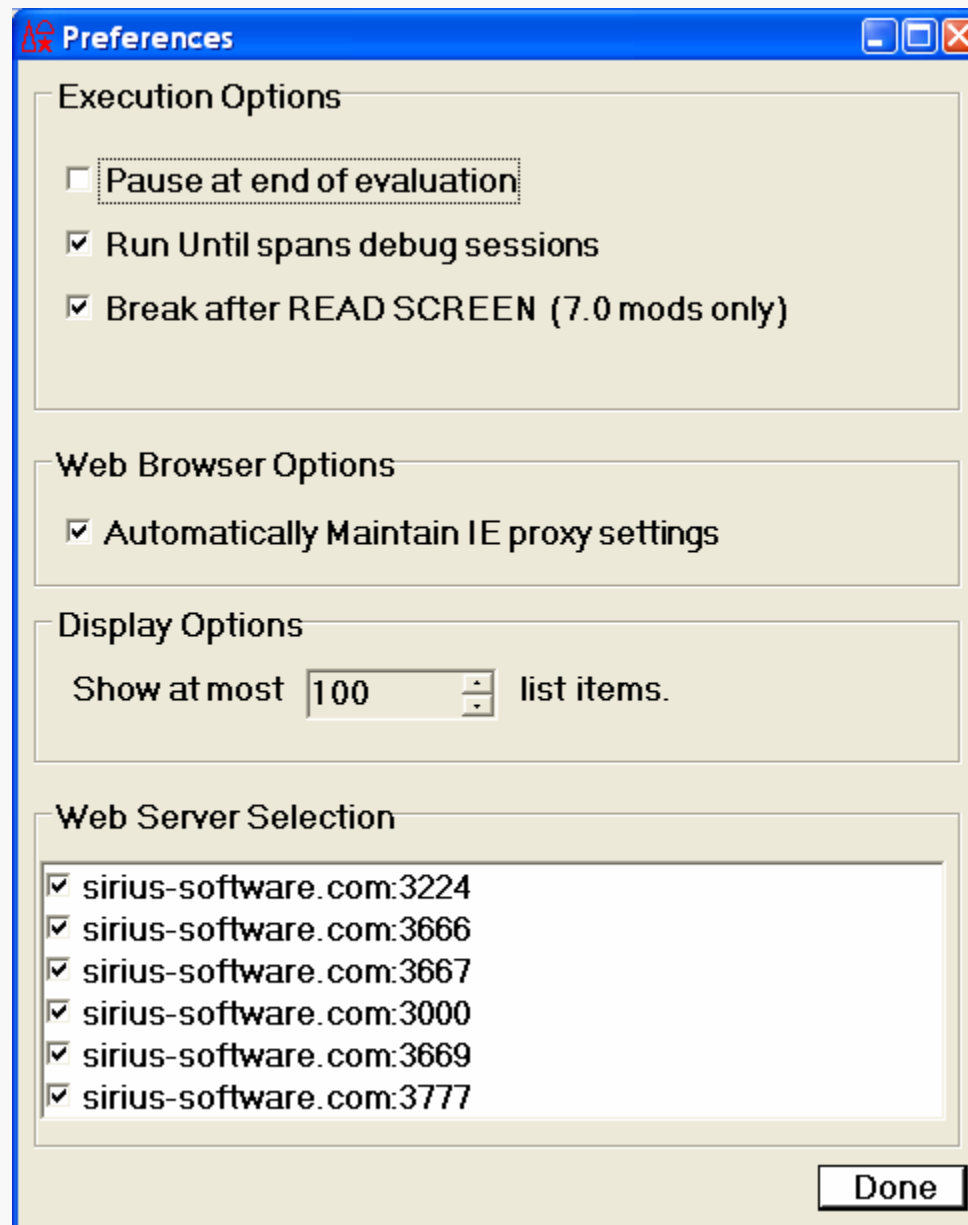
Preferences

Execution Options

☐ Pause at end of evaluation

☑ Run Until spans debug sessions

☑ Break after READ SCREEN (7.0 mods only)

Web Browser Options

☑ Automatically Maintain IE proxy settings

Display Options

Show at most 100 list items.

Web Server Selection

☑ sirius-software.com:3224
☑ sirius-software.com:3666
☑ sirius-software.com:3667
☑ sirius-software.com:3000
☑ sirius-software.com:3669
☑ sirius-software.com:3777

Done